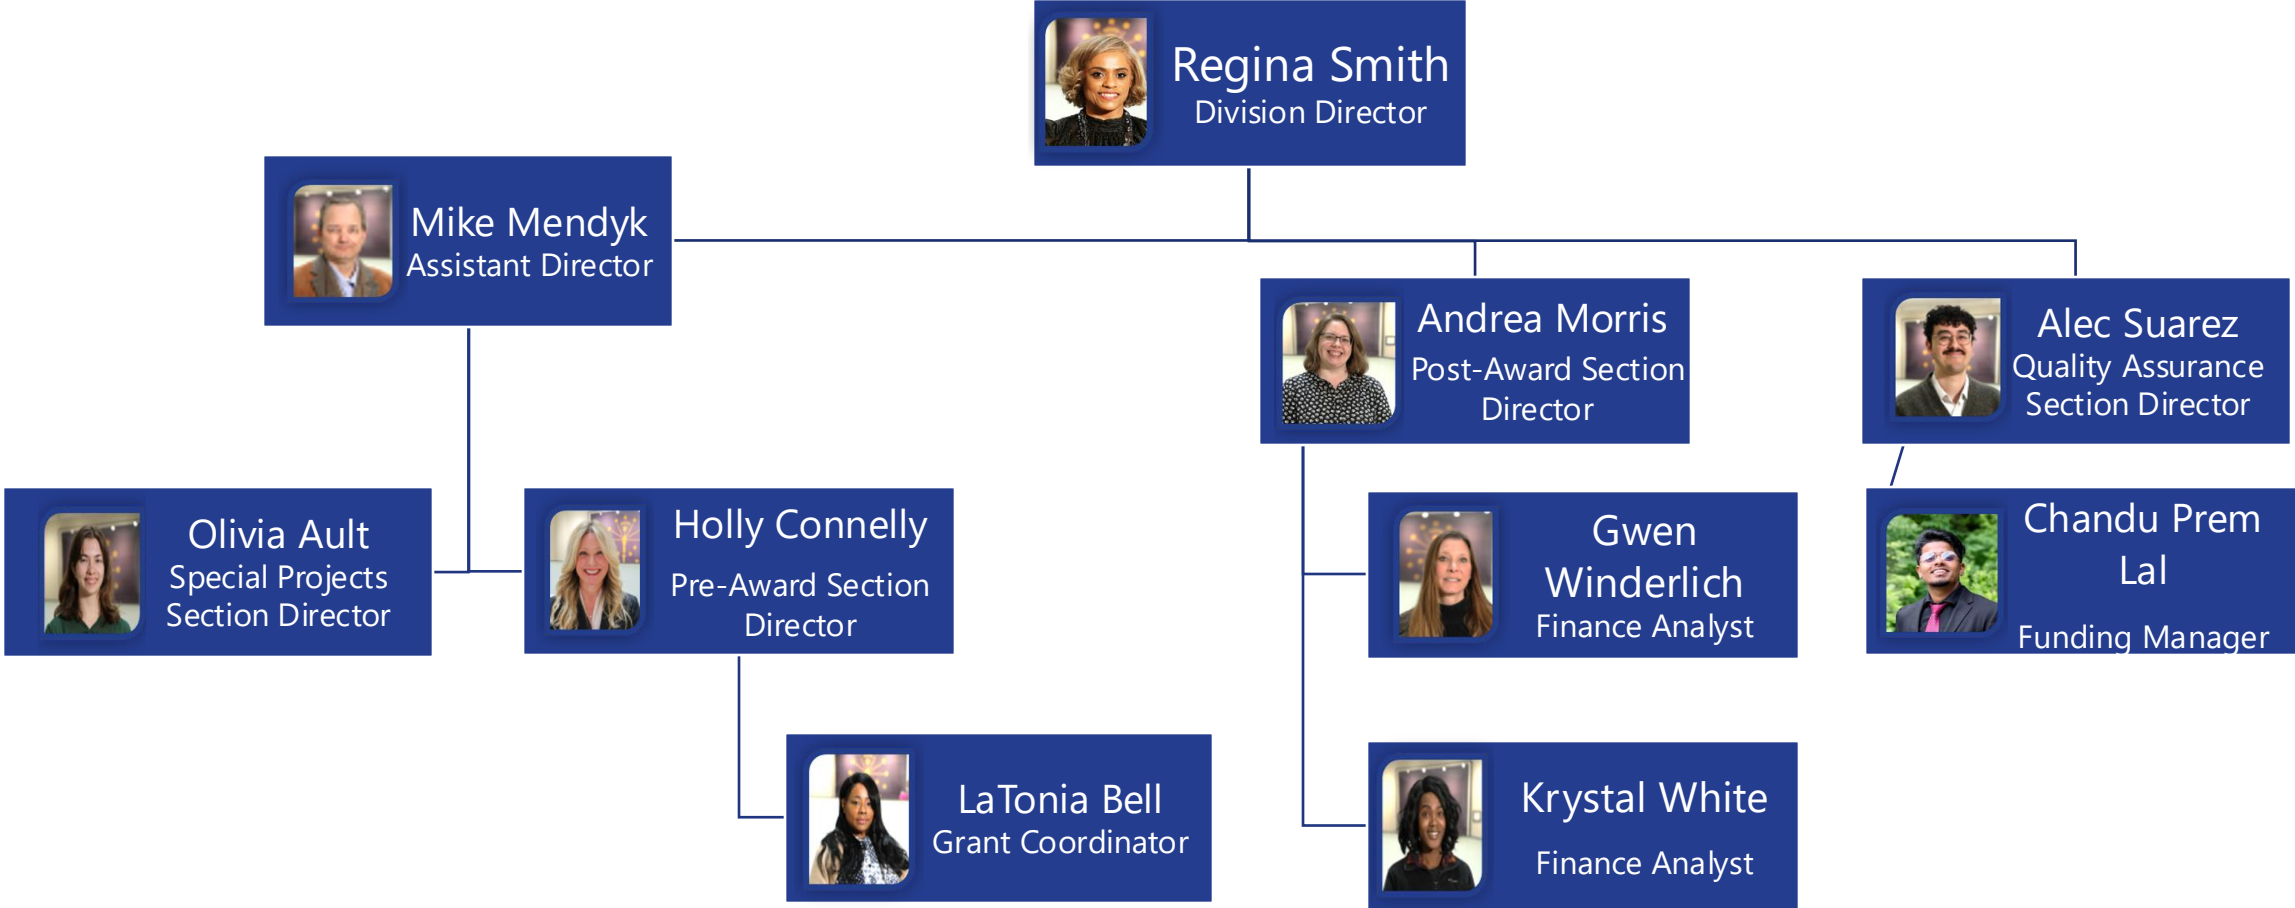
Regina Smith
Division Director

Mike Mendyk
Assistant Director

Andrea Morris
Post-Award Section Director

Alec Suarez
Quality Assurance Section Director

Olivia Ault
Special Projects Section Director

Holly Connelly
Pre-Award Section Director

Gwen Winderlich
Finance Analyst

Chandu Prem Lal
Funding Manager

LaTonia Bell
Grant Coordinator

Krystal White
Finance Analyst